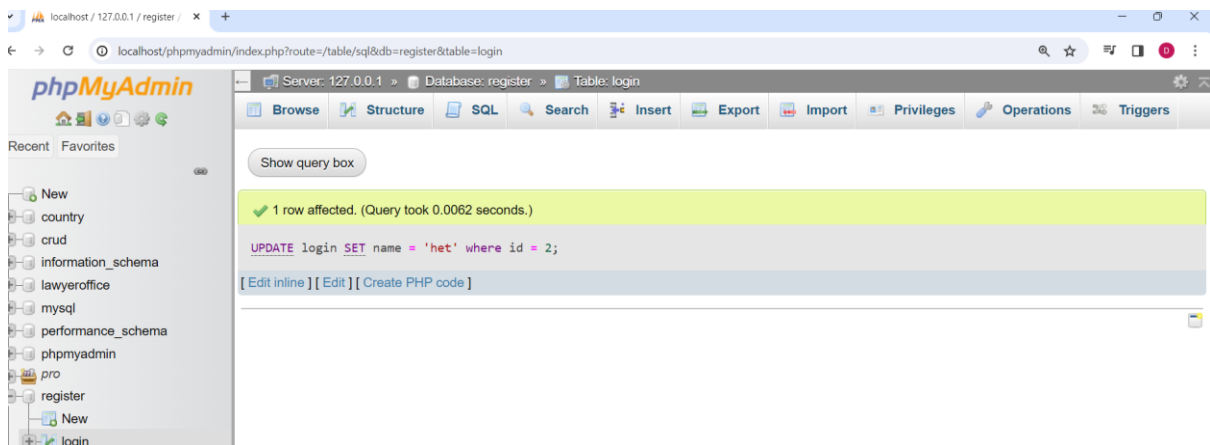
localhost / 127.0.0.1 / register / ×

localhost/phpmyadmin/index.php?route=/table/sql&db=register&table=login

phpMyAdmin

Recent Favorites

New
country
crud
information_schema
lawyeroffice
mysql
performance_schema
phpmyadmin
pro
register
New
login

Server: 127.0.0.1 » Database: register » Table: login

Browse Structure SQL Search Insert Export Import Privileges Operations Triggers

Show query box

1 row affected. (Query took 0.0062 seconds.)

UPDATE login SET name = 'het' where id = 2;

[ Edit inline ] [ Edit ] [ Create PHP code ]